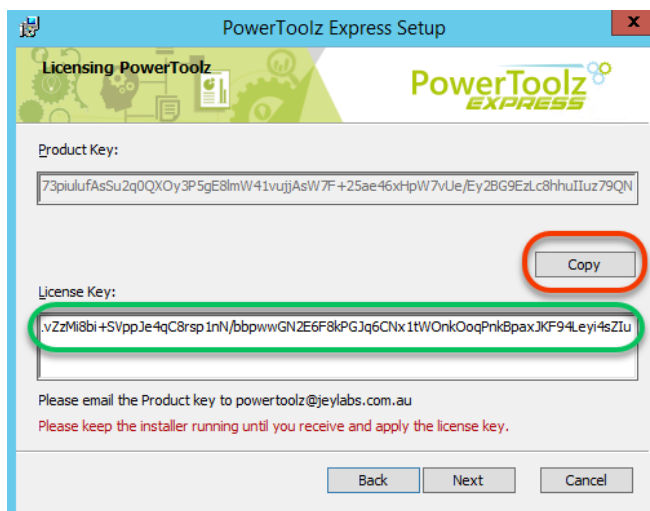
PowerToolz Express Setup

Licensing PowerToolz

PowerToolz EXPRESS

Product Key:

73piulufAsSu2q0QXOy3P5gE8lmW41vujjAsW7F+25ae46xHpW7vUe/Ey2BG9EzLc8hhuIIuz79QN

Copy

License Key:

.vZzMi8bi+SVppJe4qC8rsp1nN/bbpwwGN2E6F8kPGJq6CNx1tWOnkOoqPnkBpaxJKF94Leyi4sZIu

Please email the Product key to powertoolz@jeylabs.com.au

Please keep the installer running until you receive and apply the license key.

Back Next Cancel